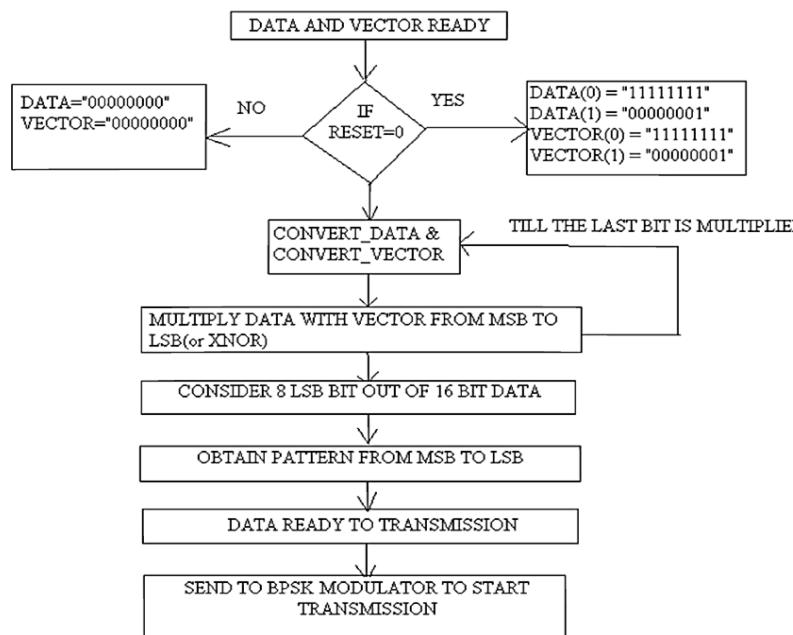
DATA AND VECTOR READY

IF RESET=0

NO

DATA="00000000"
VECTOR="00000000"

YES

DATA(0) = "11111111"
DATA(1) = "00000001"
VECTOR(0) = "11111111"
VECTOR(1) = "00000001"

CONVERT_DATA & CONVERT_VECTOR

TILL THE LAST BIT IS MULTIPLIE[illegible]

MULTIPLY DATA WITH VECTOR FROM MSB TO LSB(or XNOR)

CONSIDER 8 LSB BIT OUT OF 16 BIT DATA

OBTAIN PATTERN FROM MSB TO LSB

DATA READY TO TRANSMISSION

SEND TO BPSK MODULATOR TO START TRANSMISSION